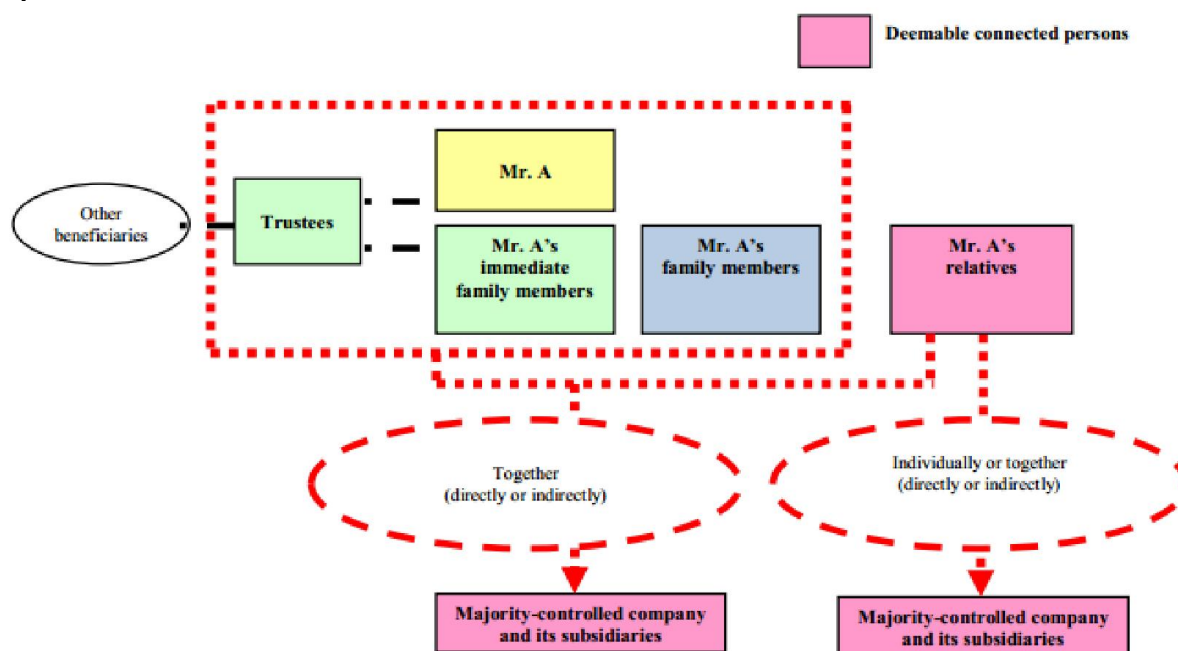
Deemable connected persons

Other beneficiaries

Trustees

Mr. A

Mr. A's immediate family members

Mr. A's family members

Mr. A's relatives

Together (directly or indirectly)

Individually or together (directly or indirectly)

Majority-controlled company and its subsidiaries

Majority-controlled company and its subsidiaries